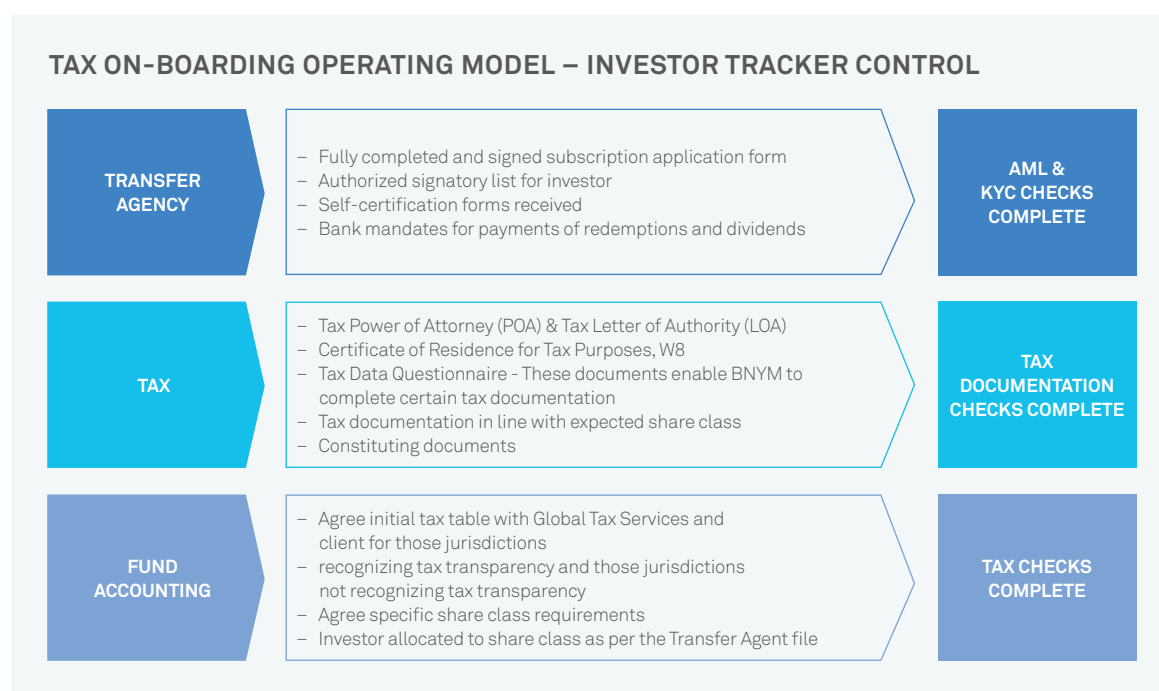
TAX ON-BOARDING OPERATING MODEL – INVESTOR TRACKER CONTROL

TRANSFER AGENCY

– Fully completed and signed subscription application form
– Authorized signatory list for investor
– Self-certification forms received
– Bank mandates for payments of redemptions and dividends

AML & KYC CHECKS COMPLETE

TAX

– Tax Power of Attorney (POA) & Tax Letter of Authority (LOA)
– Certificate of Residence for Tax Purposes, W8
– Tax Data Questionnaire - These documents enable BNYM to complete certain tax documentation
– Tax documentation in line with expected share class
– Constituting documents

TAX DOCUMENTATION CHECKS COMPLETE

FUND ACCOUNTING

– Agree initial tax table with Global Tax Services and client for those jurisdictions
– recognizing tax transparency and those jurisdictions not recognizing tax transparency
– Agree specific share class requirements
– Investor allocated to share class as per the Transfer Agent file

TAX CHECKS COMPLETE